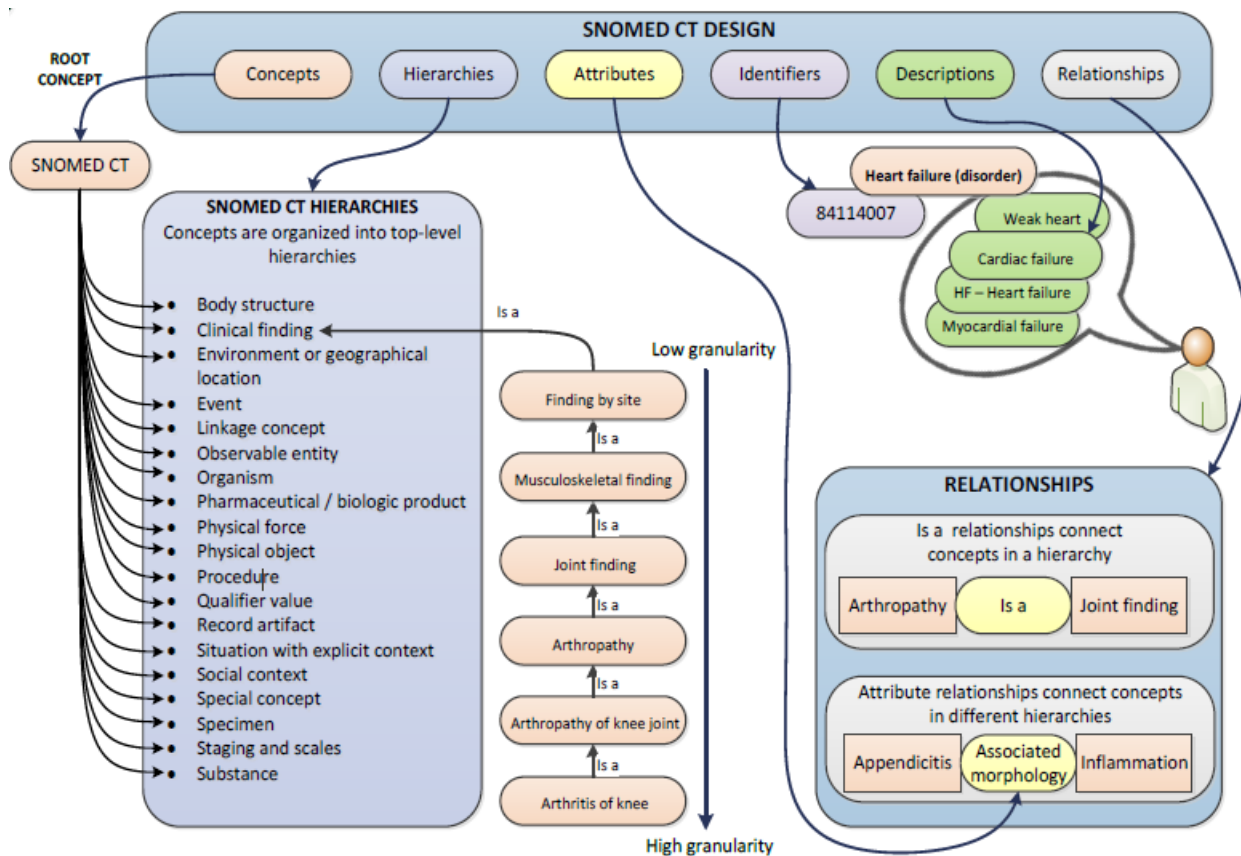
SNOMED CT DESIGN

Concepts
Hierarchies
Attributes
Identifiers
Descriptions
Relationships

ROOT CONCEPT

SNOMED CT

SNOMED CT HIERARCHIES
Concepts are organized into top-level hierarchies

- Body structure
- Clinical finding
- Environment or geographical location
- Event
- Linkage concept
- Observable entity
- Organism
- Pharmaceutical / biologic product
- Physical force
- Physical object
- Procedure
- Qualifier value
- Record artifact
- Situation with explicit context
- Social context
- Special concept
- Specimen
- Staging and scales
- Substance

Is a
Finding by site
Is a
Musculoskeletal finding
Is a
Joint finding
Is a
Arthropathy
Is a
Arthropathy of knee joint
Is a
Arthritis of knee

Low granularity
High granularity

84114007
Heart failure (disorder)
Weak heart
Cardiac failure
HF – Heart failure
Myocardial failure

RELATIONSHIPS

Is a relationships connect concepts in a hierarchy
Arthropathy
Is a
Joint finding

Attribute relationships connect concepts in different hierarchies
Appendicitis
Associated morphology
Inflammation